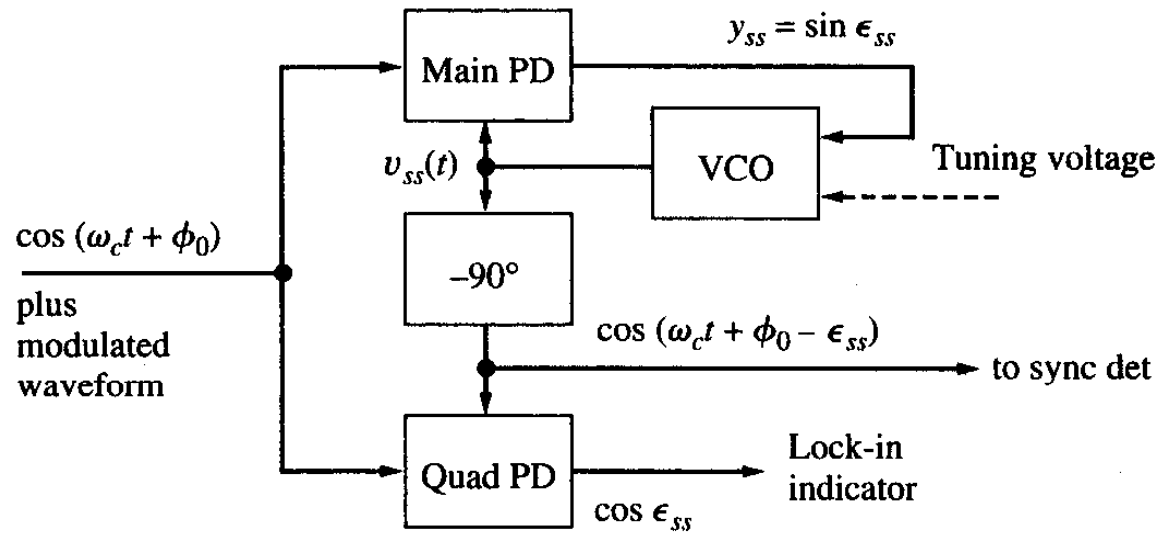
$y_{ss} = \sin \epsilon_{ss}$

Main PD

$v_{ss}(t)$

VCO

Tuning voltage

$\cos(\omega_c t + \phi_0)$

plus modulated waveform

$-90°$

$\cos(\omega_c t + \phi_0 - \epsilon_{ss})$

to sync det

Quad PD

Lock-in indicator

$\cos \epsilon_{ss}$